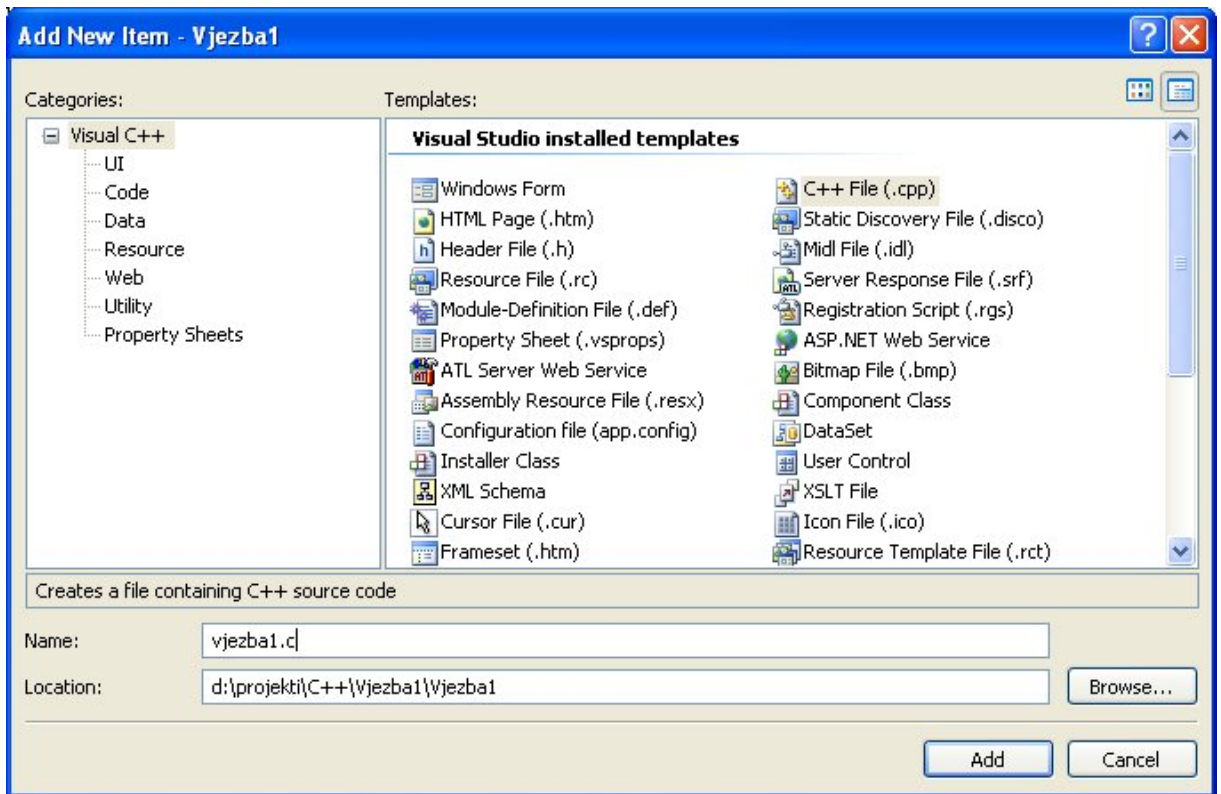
Add New Item - Vjezba1

Categories:

Visual C++
UI
Code
Data
Resource
Web
Utility
Property Sheets

Templates:

Visual Studio installed templates

Windows Form
HTML Page (.htm)
Header File (.h)
Resource File (.rc)
Module-Definition File (.def)
Property Sheet (.vsprops)
ATL Server Web Service
Assembly Resource File (.resx)
Configuration file (app.config)
Installer Class
XML Schema
Cursor File (.cur)
Frameset (.htm)

C++ File (.cpp)
Static Discovery File (.disco)
Midl File (.idl)
Server Response File (.srf)
Registration Script (.rgs)
ASP.NET Web Service
Bitmap File (.bmp)
Component Class
DataSet
User Control
XSLT File
Icon File (.ico)
Resource Template File (.rct)

Creates a file containing C++ source code

Name: vjezba1.c

Location: d:\projekti\C++\Vjezba1\Vjezba1

Browse...

Add

Cancel